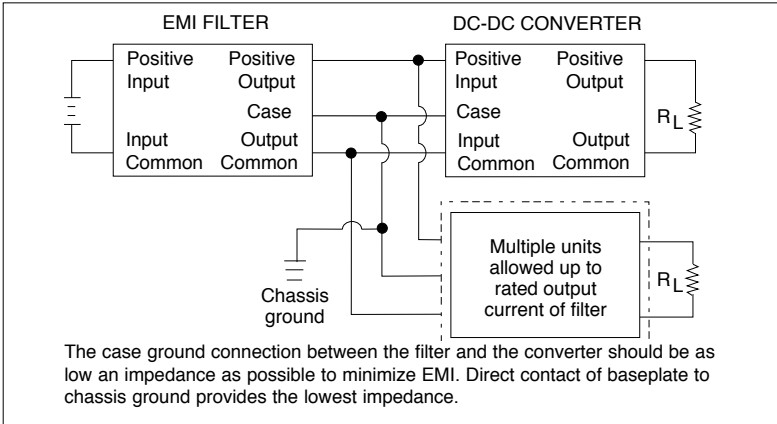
EMI FILTER

Positive Input

Positive Output

Case

Input Common

Output Common

DC-DC CONVERTER

Positive Input

Positive Output

Case

Input Common

Output Common

$R_L$

Multiple units allowed up to rated output current of filter

$R_L$

Chassis ground

The case ground connection between the filter and the converter should be as low an impedance as possible to minimize EMI. Direct contact of baseplate to chassis ground provides the lowest impedance.